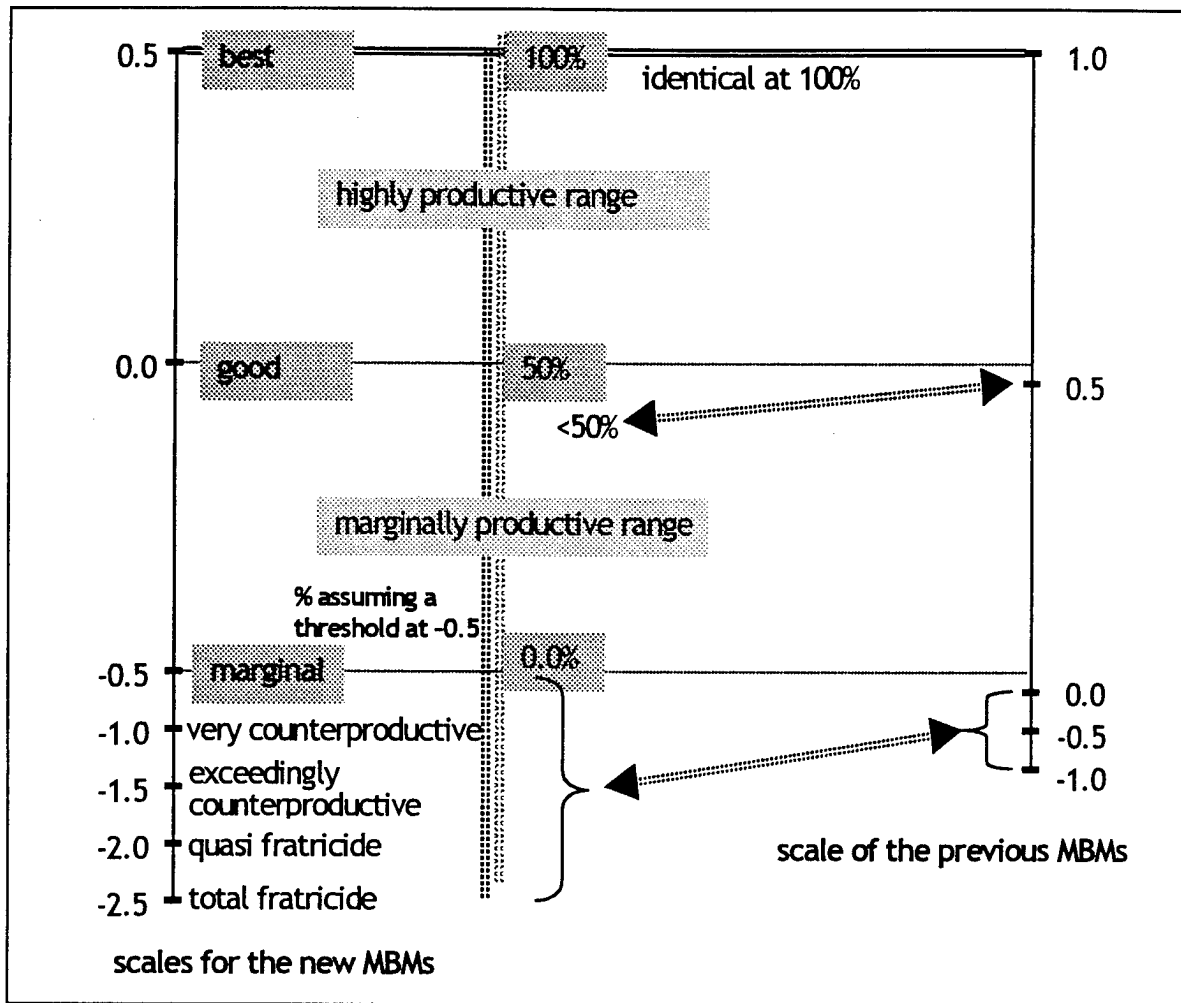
0.5 best 100% identical at 100% 1.0

highly productive range

0.0 good 50%

0.5

<50%

marginally productive range

% assuming a threshold at -0.5

-0.5 marginal 0.0%

0.0
-0.5
-1.0

-1.0 very counterproductive
-1.5 exceedingly counterproductive
-2.0 quasi fratricide
-2.5 total fratricide

scale of the previous MBMs

scales for the new MBMs